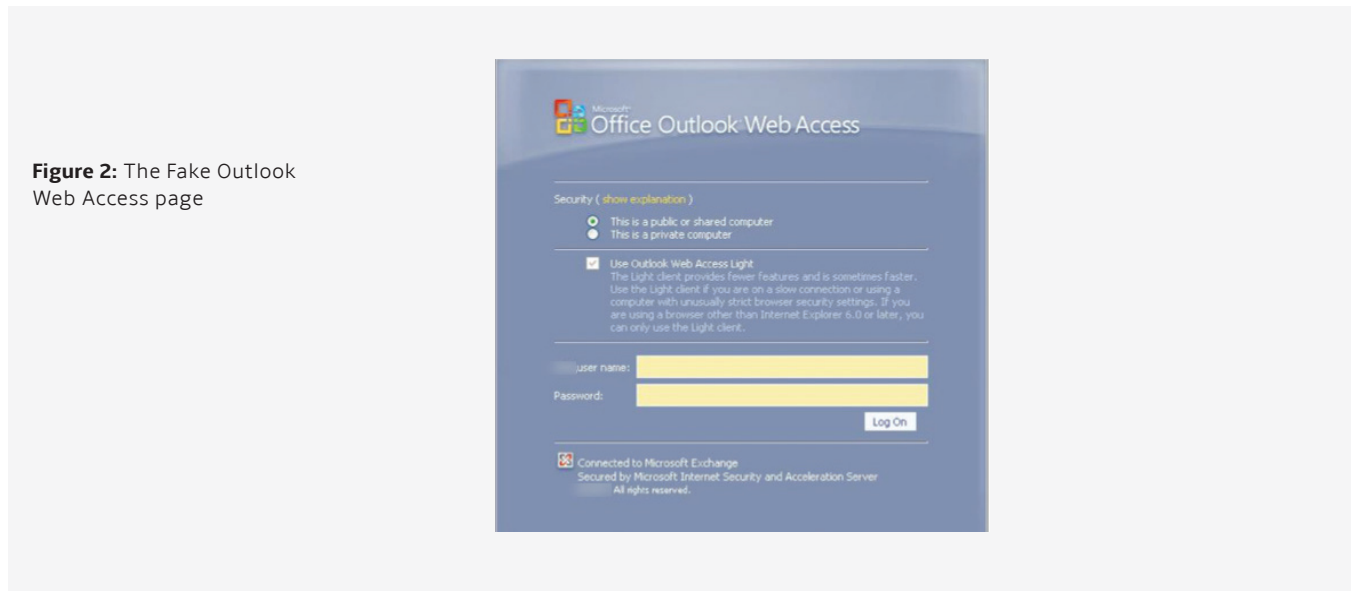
**Figure 2:** The Fake Outlook Web Access page

Microsoft
Office Outlook Web Access

Security ( show explanation )

This is a public or shared computer
This is a private computer

Use Outlook Web Access Light
The Light client provides fewer features and is sometimes faster. Use the Light client if you are on a slow connection or using a computer with unusually strict browser security settings. If you are using a browser other than Internet Explorer 6.0 or later, you can only use the Light client.

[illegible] user name:

Password:

Log On

Connected to Microsoft Exchange
Secured by Microsoft Internet Security and Acceleration Server
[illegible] All rights reserved.